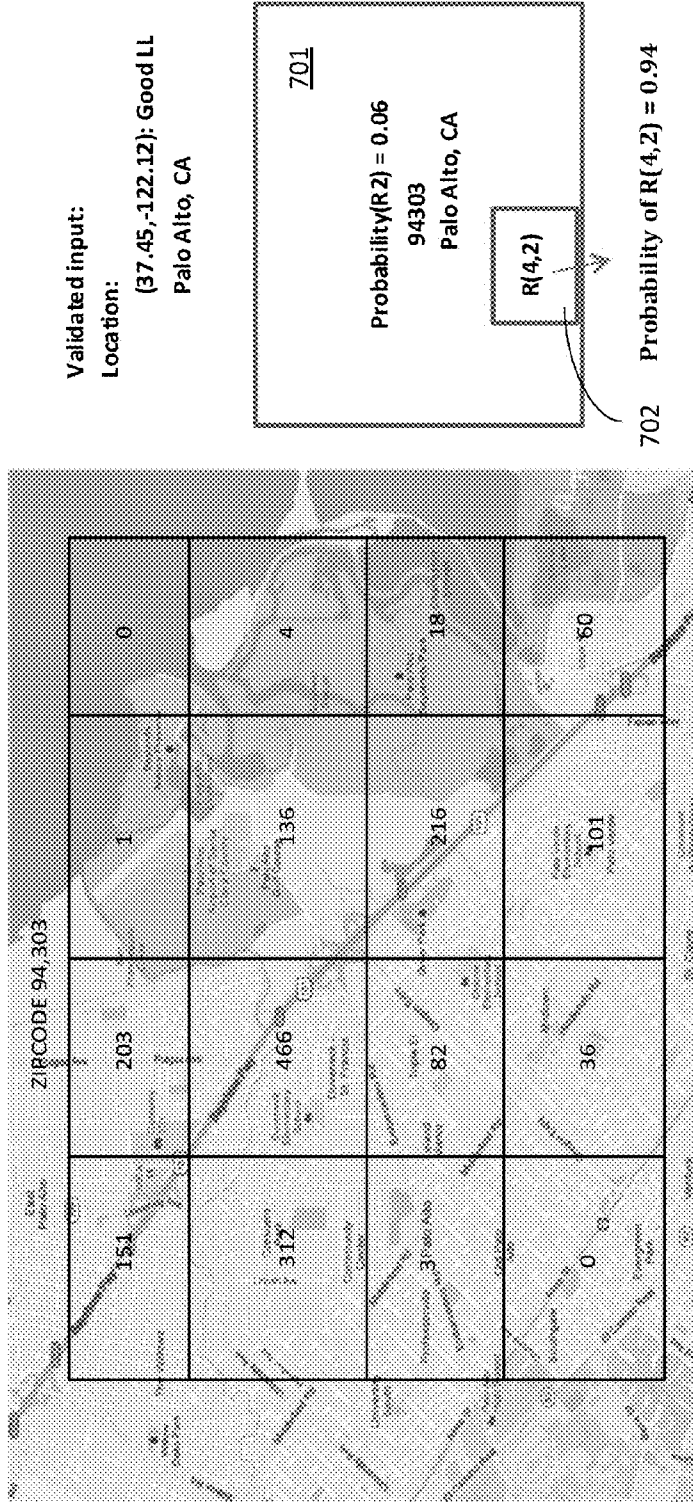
ZIRCODE 94,303

| 151 | 203 | 1 | 0 |
|---|---|---|---|
| 312 | 466 | 136 | 4 |
| 3 | 82 | 216 | 18 |
| 0 | 36 | 101 | 60 |

Validated input:
Location:
(37.45,-122.12): Good LL
Palo Alto, CA

701

Probability(R2) = 0.06
94303
Palo Alto, CA

R(4,2)

702

Probability of R(4,2) = 0.94